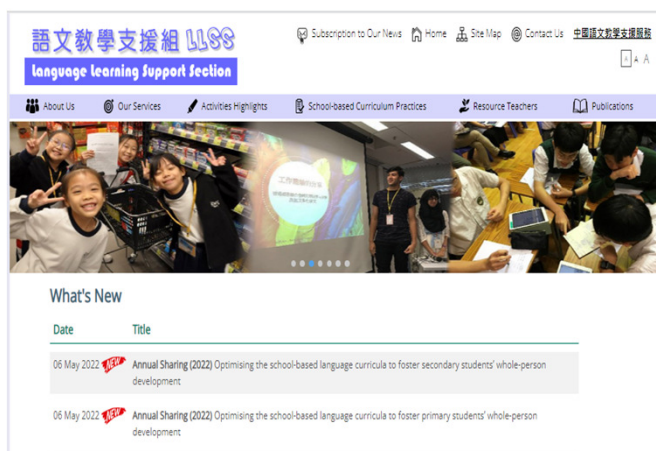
語文教學支援組 LLSS
Language Learning Support Section

Subscription to Our News Home Site Map Contact Us 中國語文教學支援服務

A A A

About Us Our Services Activities Highlights School-based Curriculum Practices Resource Teachers Publications

工作體驗的分享

What's New

| Date | Title |
|---|---|
| 06 May 2022 NEW | Annual Sharing (2022) Optimising the school-based language curricula to foster secondary students' whole-person development |
| 06 May 2022 NEW | Annual Sharing (2022) Optimising the school-based language curricula to foster primary students' whole-person development |